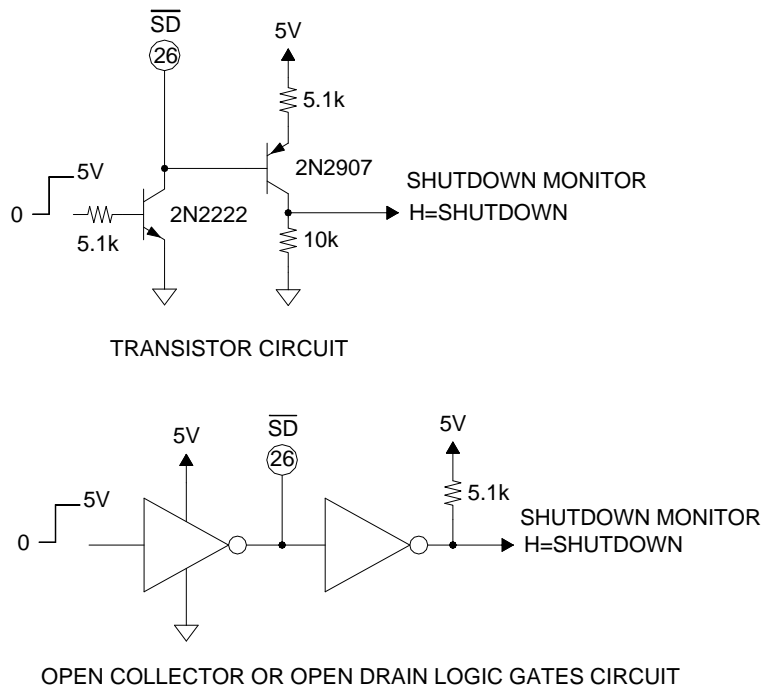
$\overline{SD}$
26
5V
5.1k
5V
0
2N2907
SHUTDOWN MONITOR
H=SHUTDOWN
2N2222
5.1k
10k

TRANSISTOR CIRCUIT

5V
$\overline{SD}$
26
5V
5V
5.1k
0
SHUTDOWN MONITOR
H=SHUTDOWN

OPEN COLLECTOR OR OPEN DRAIN LOGIC GATES CIRCUIT